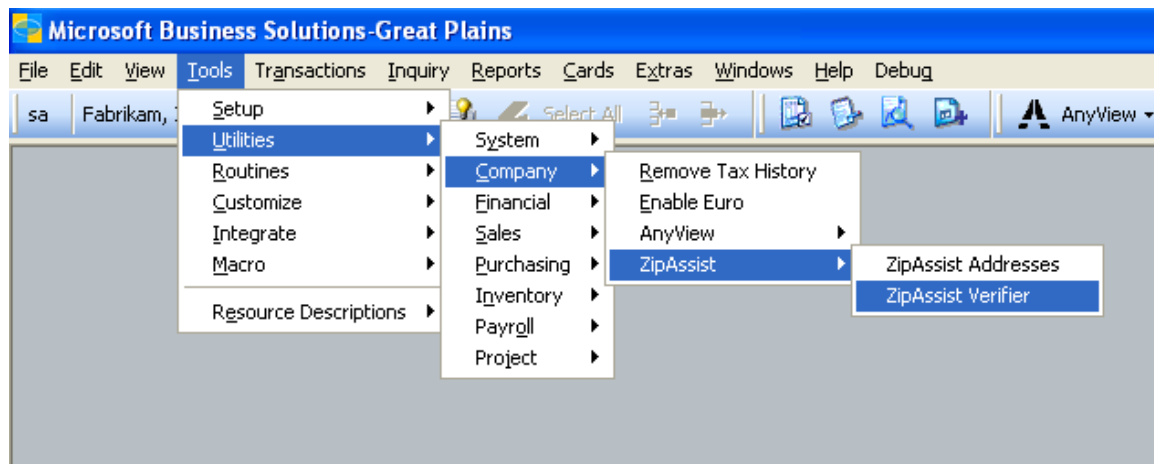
Microsoft Business Solutions-Great Plains

File Edit View Tools Transactions Inquiry Reports Cards Extras Windows Help Debug

sa Fabrikam, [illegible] Select All AnyView

Setup
Utilities
Routines
Customize
Integrate
Macro
Resource Descriptions

System
Company
Financial
Sales
Purchasing
Inventory
Payroll
Project

Remove Tax History
Enable Euro
AnyView
ZipAssist

ZipAssist Addresses
ZipAssist Verifier